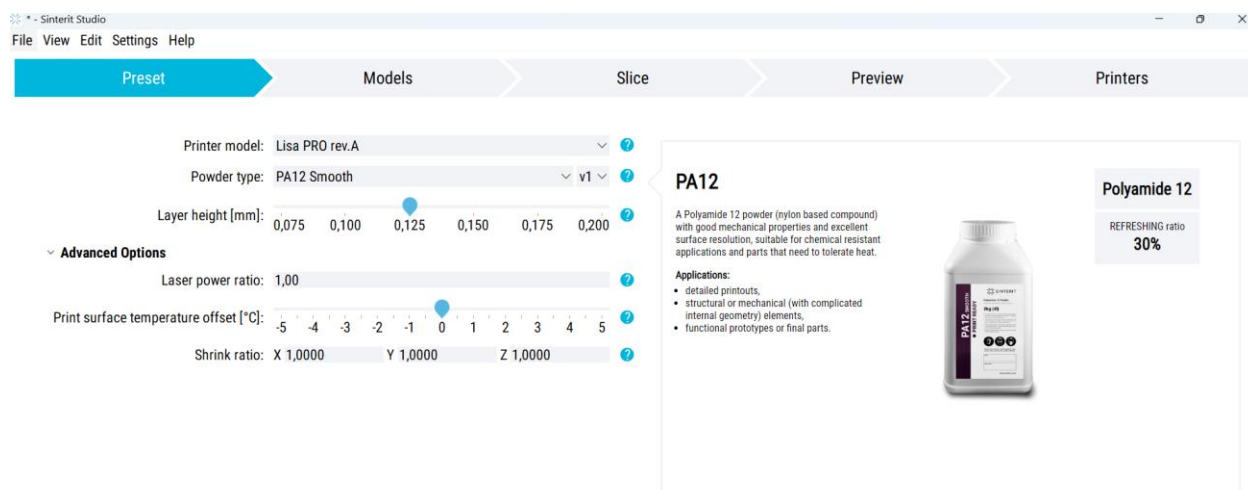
* - Sinterit Studio
File View Edit Settings Help

Preset | Models | Slice | Preview | Printers

Printer model: Lisa PRO rev.A
Powder type: PA12 Smooth v1
Layer height [mm]: 0,075 0,100 0,125 0,150 0,175 0,200
Advanced Options
Laser power ratio: 1,00
Print surface temperature offset [°C]: -5 -4 -3 -2 -1 0 1 2 3 4 5
Shrink ratio: X 1,0000 Y 1,0000 Z 1,0000

PA12

A Polyamide 12 powder (nylon based compound) with good mechanical properties and excellent surface resolution, suitable for chemical resistant applications and parts that need to tolerate heat.

Applications:
• detailed printouts,
• structural or mechanical (with complicated internal geometry) elements,
• functional prototypes or final parts.

SINTERIT
PA12

Polyamide 12

REFRESHING ratio
30%